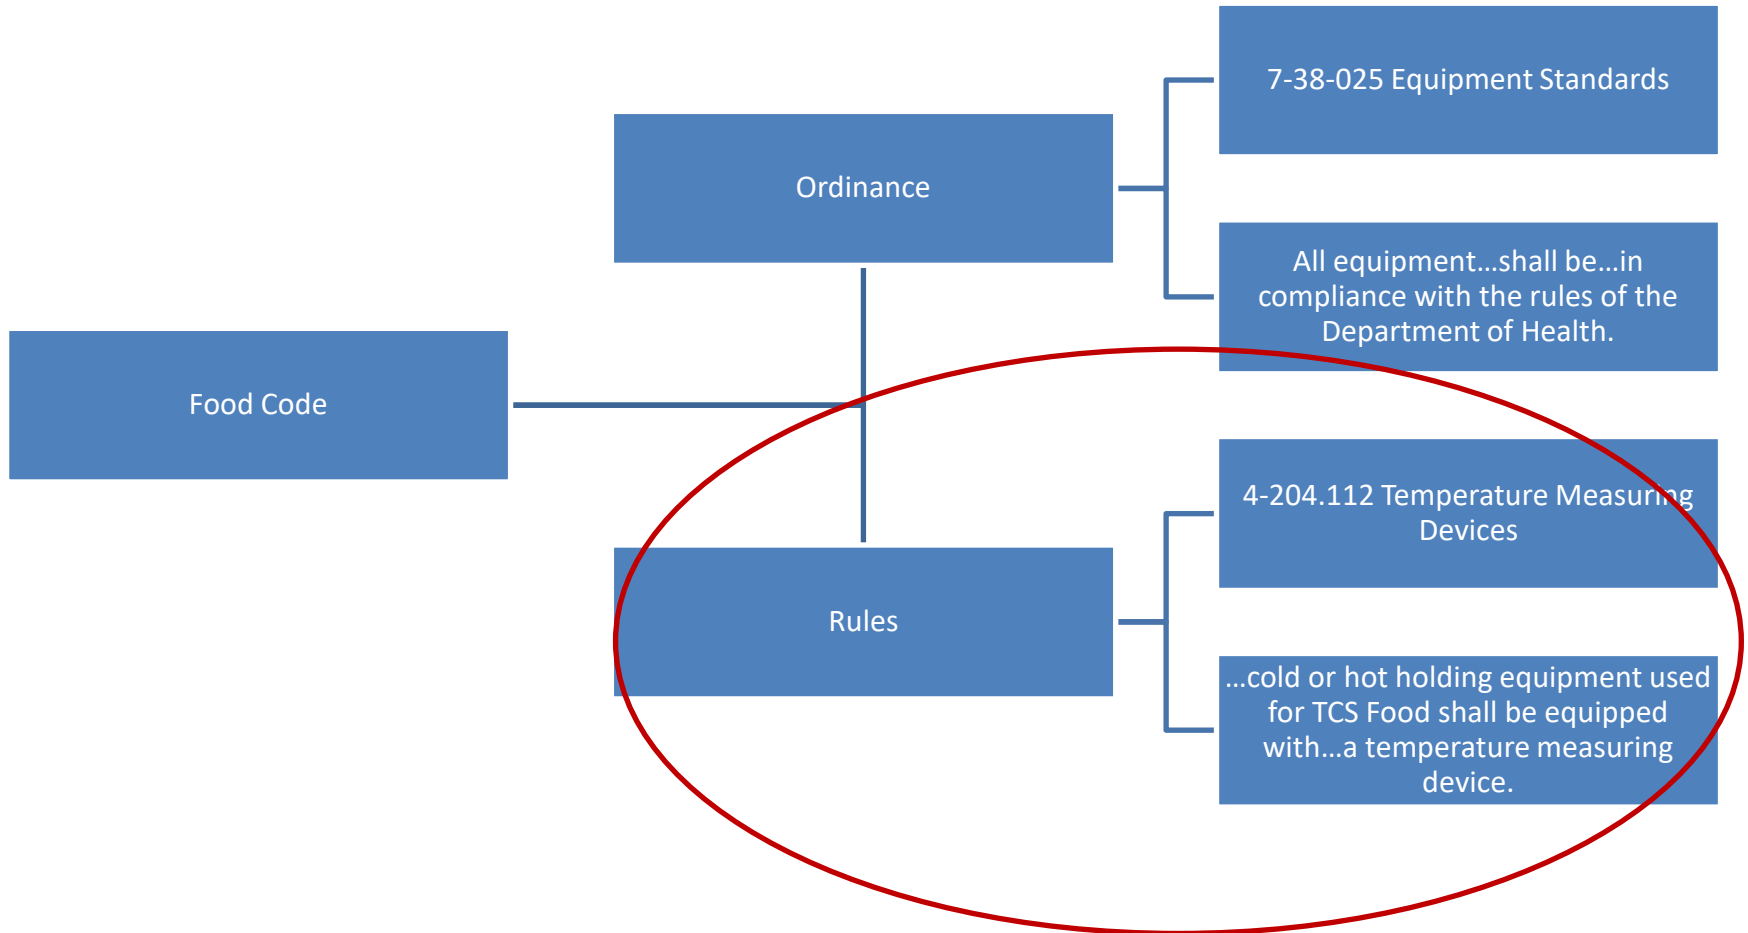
Food Code

Ordinance

7-38-025 Equipment Standards

All equipment…shall be…in compliance with the rules of the Department of Health.

Rules

4-204.112 Temperature Measuring Devices

…cold or hot holding equipment used for TCS Food shall be equipped with…a temperature measuring device.